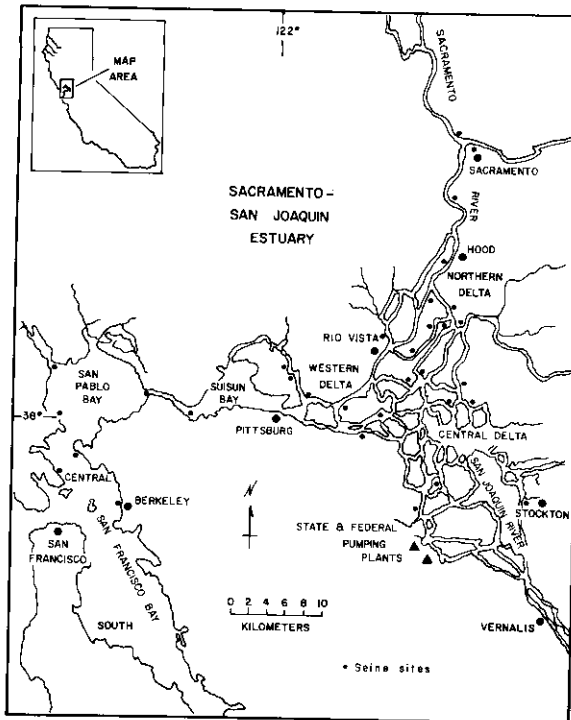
MAP AREA

122°

SACRAMENTO

SACRAMENTO

RIVER

SACRAMENTO - SAN JOAQUIN ESTUARY

HOOD

NORTHERN DELTA

RIO VISTA

WESTERN DELTA

SAN PABLO BAY

SUISUN BAY

38°

PITTSBURG

CENTRAL DELTA

SAN JOAQUIN

RIVER

CENTRAL

BERKELEY

N

STOCKTON

SAN FRANCISCO

SAN FRANCISCO BAY

STATE & FEDERAL PUMPING PLANTS

SOUTH

0 2 4 6 8 10

KILOMETERS

VERNALIS

• Seine sites